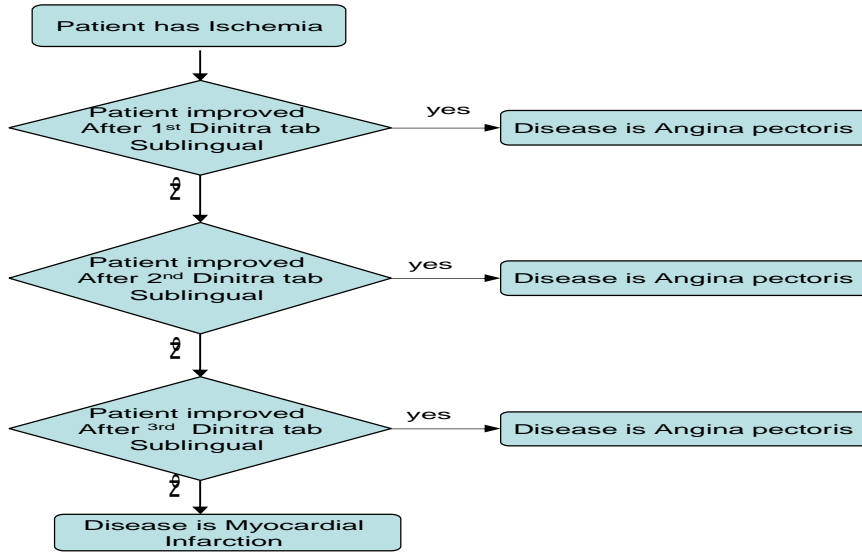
Patient has Ischemia

Patient improved After 1$^{st}$ Dinitra tab Sublingual

yes

Disease is Angina pectoris

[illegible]

Patient improved After 2$^{nd}$ Dinitra tab Sublingual

yes

Disease is Angina pectoris

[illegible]

Patient improved After $^{3rd}$ Dinitra tab Sublingual

yes

Disease is Angina pectoris

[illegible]

Disease is Myocardial Infarction